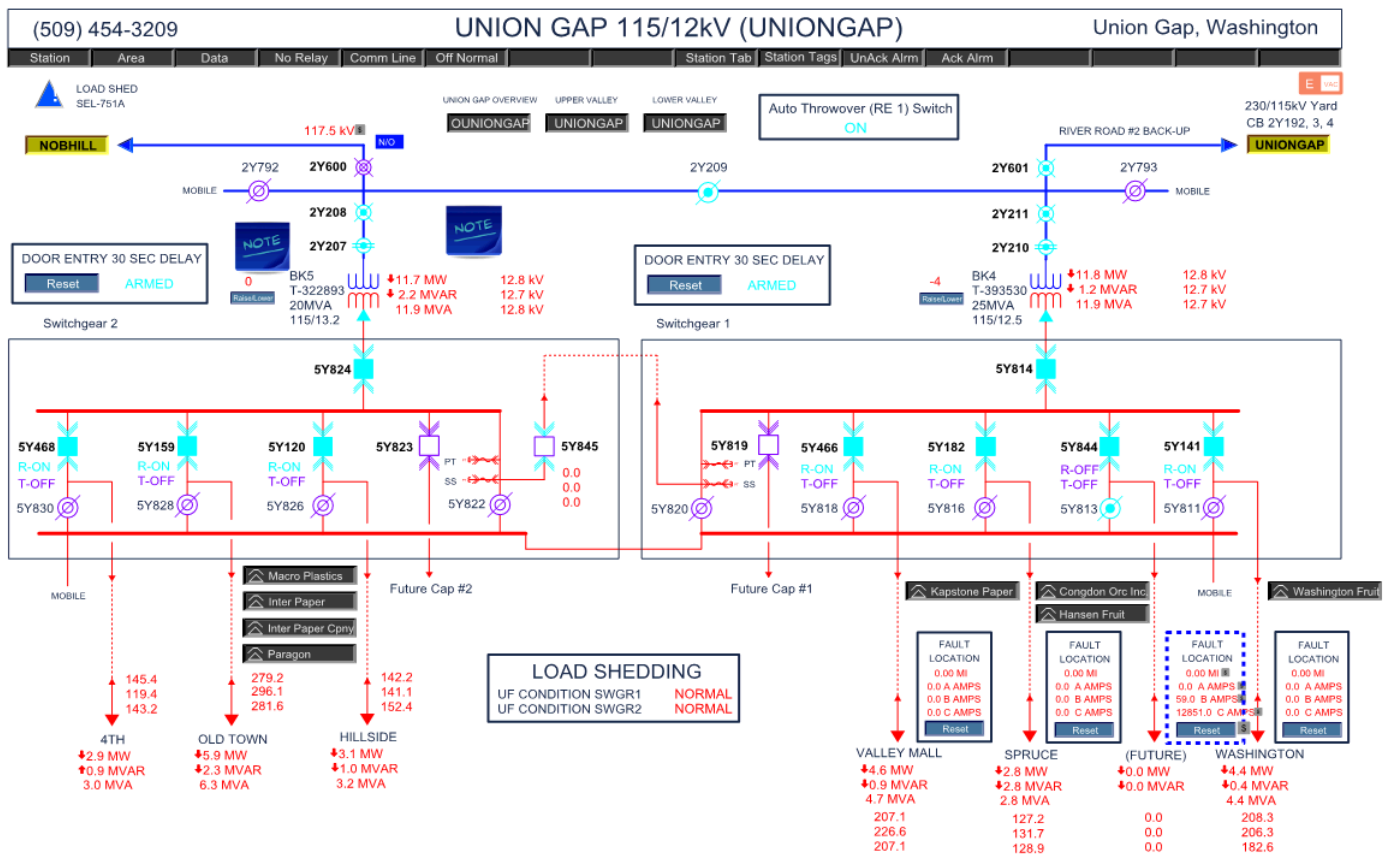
(509) 454-3209 UNION GAP 115/12kV (UNIONGAP) Union Gap, Washington

Station | Area | Data | No Relay | Comm Line | Off Normal | Station Tab | Station Tags | UnAck Alrm | Ack Alrm

LOAD SHED
SEL-751A

UNION GAP OVERVIEW
OUNIONGAP
UPPER VALLEY
UNIONGAP
LOWER VALLEY
UNIONGAP

Auto Throwover (RE 1) Switch
ON

E VAC

230/115kV Yard
CB 2Y192, 3, 4

NOBHILL
117.5 kV
N/O
RIVER ROAD #2 BACK-UP
UNIONGAP

2Y792
2Y600
MOBILE
2Y209
2Y601
2Y793
MOBILE

2Y208
2Y207
2Y211
2Y210

NOTE
NOTE

DOOR ENTRY 30 SEC DELAY
Reset
ARMED

0
Raise/Lower
BK5
T-322893
20MVA
115/13.2
11.7 MW
2.2 MVAR
11.9 MVA
12.8 kV
12.7 kV
12.8 kV

DOOR ENTRY 30 SEC DELAY
Reset
ARMED

-4
Raise/Lower
BK4
T-393530
25MVA
115/12.5
11.8 MW
1.2 MVAR
11.9 MVA
12.8 kV
12.7 kV
12.7 kV

Switchgear 2
Switchgear 1

5Y824
5Y814

5Y468
R-ON
T-OFF
5Y830
5Y159
R-ON
T-OFF
5Y828
5Y120
R-ON
T-OFF
5Y826
5Y823
PT
SS
5Y822
5Y845
0.0
0.0
0.0

5Y819
PT
SS
5Y820
5Y466
R-ON
T-OFF
5Y818
5Y182
R-ON
T-OFF
5Y816
5Y844
R-OFF
T-OFF
5Y813
5Y141
R-ON
T-OFF
5Y811

MOBILE
Macro Plastics
Inter Paper
Inter Paper Cpny
Paragon
Future Cap #2
Future Cap #1
Kapstone Paper
Congdon Orc Inc
Hansen Fruit
MOBILE
Washington Fruit

145.4
119.4
143.2
4TH
2.9 MW
0.9 MVAR
3.0 MVA

279.2
296.1
281.6
OLD TOWN
5.9 MW
2.3 MVAR
6.3 MVA

142.2
141.1
152.4
HILLSIDE
3.1 MW
1.0 MVAR
3.2 MVA

LOAD SHEDDING
UF CONDITION SWGR1 NORMAL
UF CONDITION SWGR2 NORMAL

FAULT LOCATION
0.00 MI
0.0 A AMPS
0.0 B AMPS
0.0 C AMPS
Reset
VALLEY MALL
4.6 MW
0.9 MVAR
4.7 MVA
207.1
226.6
207.1

FAULT LOCATION
0.00 MI
0.0 A AMPS
0.0 B AMPS
0.0 C AMPS
Reset
SPRUCE
2.8 MW
2.8 MVAR
2.8 MVA
127.2
131.7
128.9

FAULT LOCATION
0.00 MI
0.0 A AMPS
59.0 B AMPS
12851.0 C AMPS
Reset
(FUTURE)
0.0 MW
0.0 MVAR
0.0
0.0
0.0

FAULT LOCATION
0.00 MI
0.0 A AMPS
0.0 B AMPS
0.0 C AMPS
Reset
WASHINGTON
4.4 MW
0.4 MVAR
4.4 MVA
208.3
206.3
182.6